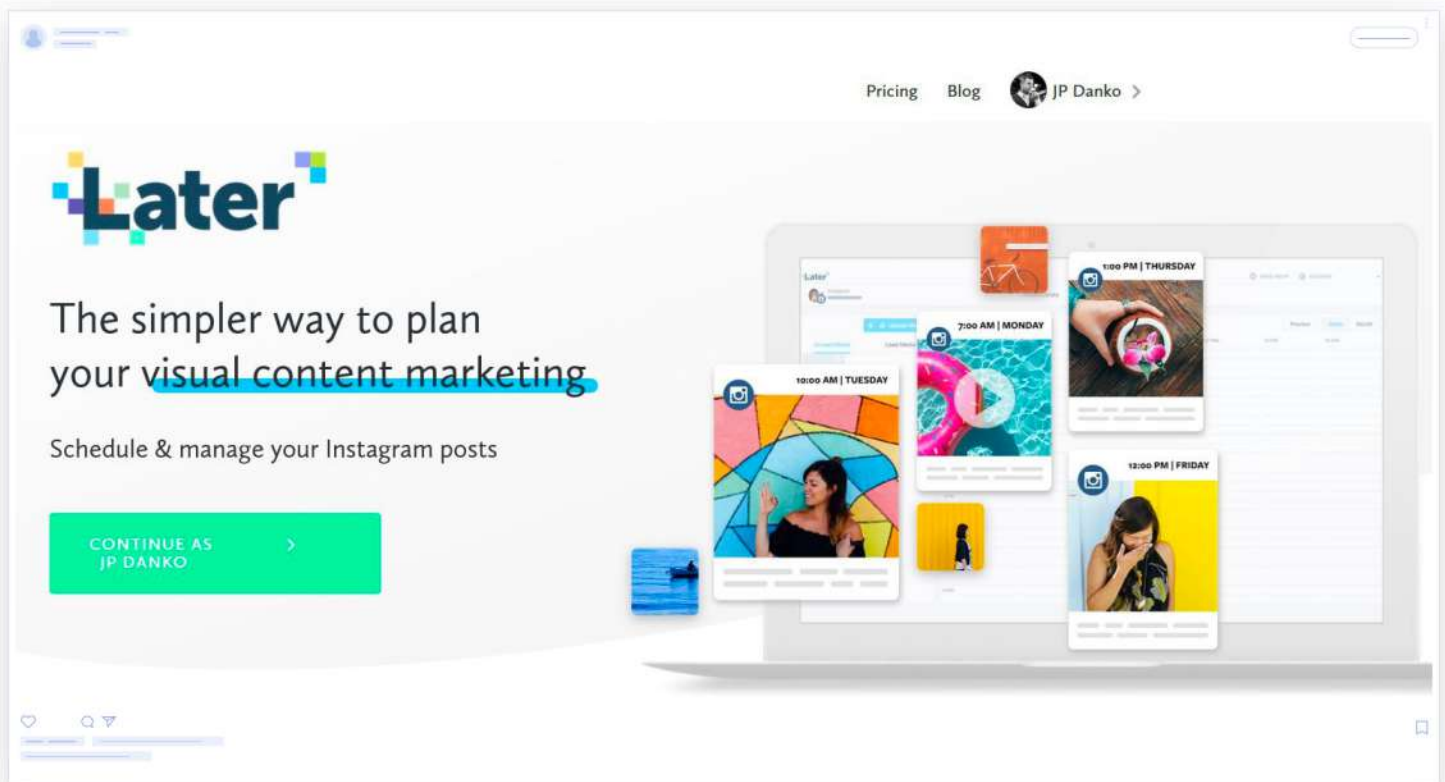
Pricing Blog JP Danko >

Later

The simpler way to plan your visual content marketing

Schedule & manage your Instagram posts

CONTINUE AS JP DANKO >

Later

1:00 PM | THURSDAY

7:00 AM | MONDAY

10:00 AM | TUESDAY

12:00 PM | FRIDAY